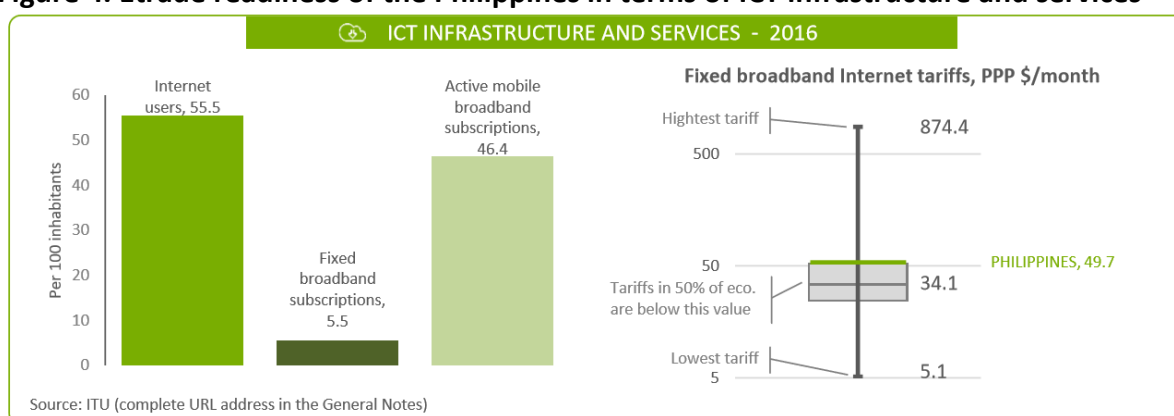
Figure 4: Etrade readiness of the Philippines in terms of ICT infrastructure and services

ICT INFRASTRUCTURE AND SERVICES - 2016

60
50
40
30
20
10
0
Per 100 inhabitants

Internet users, 55.5

Fixed broadband subscriptions, 5.5

Active mobile broadband subscriptions, 46.4

Fixed broadband Internet tariffs, PPP $/month

Hightest tariff
874.4
500
50
PHILIPPINES, 49.7
Tariffs in 50% of eco. are below this value
34.1
Lowest tariff
5
5.1

Source: ITU (complete URL address in the General Notes)